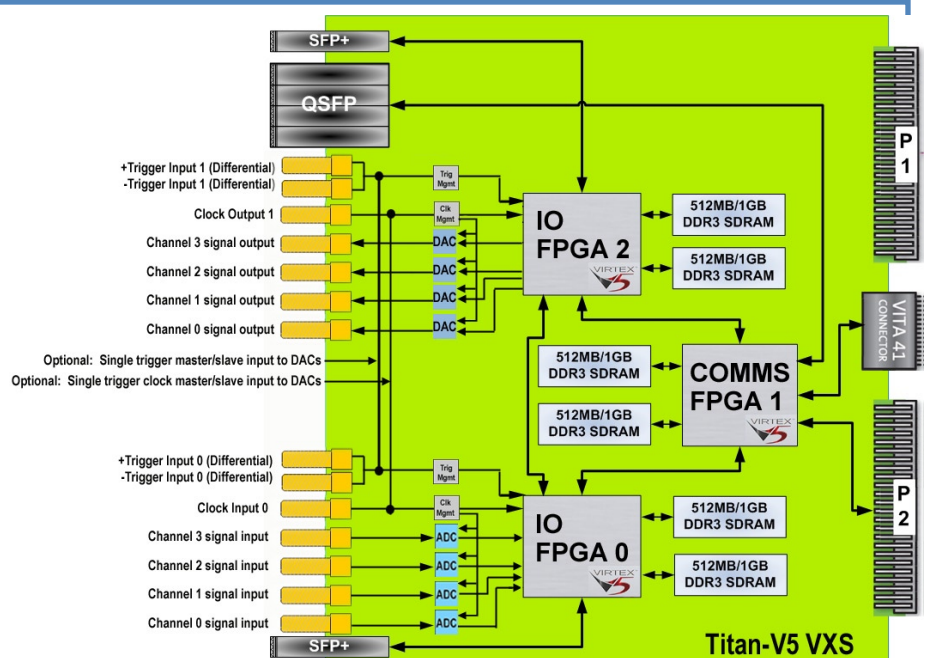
SFP+

QSFP

P 1

+Trigger Input 1 (Differential)
-Trigger Input 1 (Differential)
Clock Output 1
Channel 3 signal output
Channel 2 signal output
Channel 1 signal output
Channel 0 signal output
Optional: Single trigger master/slave input to DACs
Optional: Single trigger clock master/slave input to DACs

Trig Mgmt
Clk Mgmt
DAC
DAC
DAC
DAC

IO FPGA 2
VIRTEX 5

512MB/1GB DDR3 SDRAM
512MB/1GB DDR3 SDRAM

VITA 41 CONNECTOR

512MB/1GB DDR3 SDRAM
512MB/1GB DDR3 SDRAM

COMMS FPGA 1
VIRTEX 5

P 2

+Trigger Input 0 (Differential)
-Trigger Input 0 (Differential)
Clock Input 0
Channel 3 signal input
Channel 2 signal input
Channel 1 signal input
Channel 0 signal input

Trig Mgmt
Clk Mgmt
ADC
ADC
ADC
ADC

IO FPGA 0
VIRTEX 5

512MB/1GB DDR3 SDRAM
512MB/1GB DDR3 SDRAM

SFP+

Titan-V5 VXS